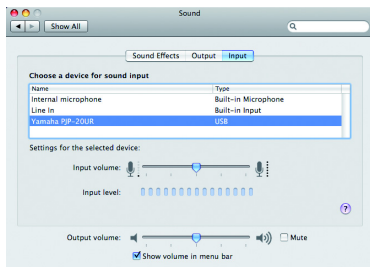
Sound

Show All

Sound Effects Output Input

Choose a device for sound input

| Name | Type |
|---|---|
| Internal microphone | Built-in Microphone |
| Line In | Built-in Input |
| Yamaha PJP-20UR | USB |

Settings for the selected device:

Input volume:

Input level:

?

Output volume:

Mute

Show volume in menu bar